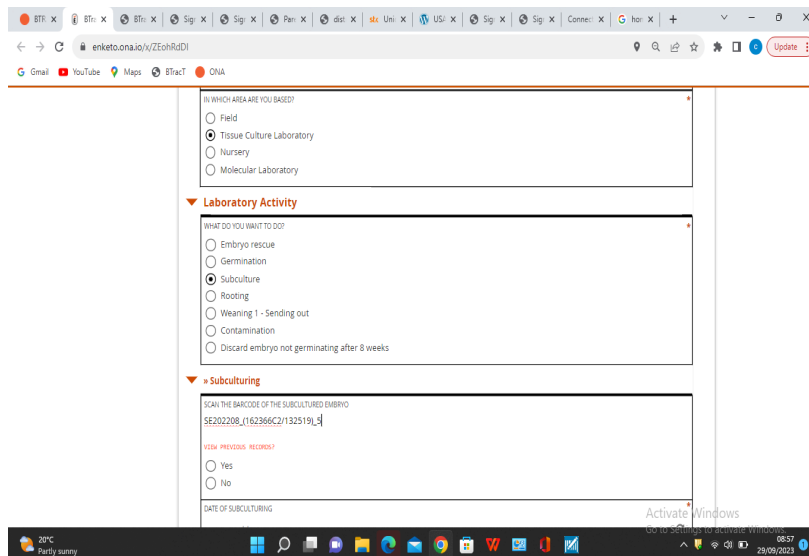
BTR | BTra | BTr | Sig | Sig | Pan | dist | Uni | USA | Sig | Sig | Connec | hor | +

enketo.ona.io/x/ZEohRdDI

Update

Gmail YouTube Maps BTracT ONA

IN WHICH AREA ARE YOU BASED? *

Field

Tissue Culture Laboratory

Nursery

Molecular Laboratory

Laboratory Activity

WHAT DO YOU WANT TO DO? *

Embryo rescue

Germination

Subculture

Rooting

Weaning 1 - Sending out

Contamination

Discard embryo not germinating after 8 weeks

» Subculturing

SCAN THE BARCODE OF THE SUBCULTURED EMBRYO

SE202208_(162366C2/132519)_5

VIEW PREVIOUS RECORDS?

Yes

No

DATE OF SUBCULTURING *

Activate Windows
Go to Settings to activate Windows.

20°C
Partly sunny

08:57
29/09/2023